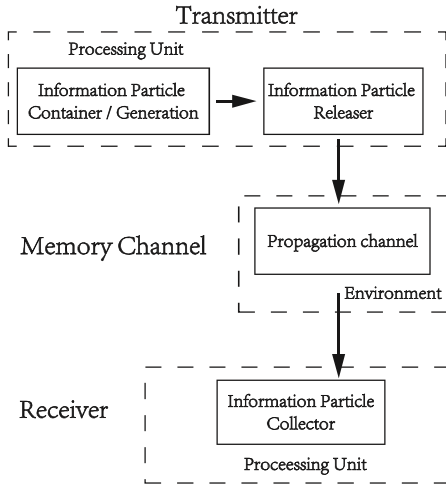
Transmitter

Processing Unit

Information Particle Container / Generation

Information Particle Releaser

Memory Channel

Propagation channel

Environment

Receiver

Information Particle Collector

Proceessing Unit